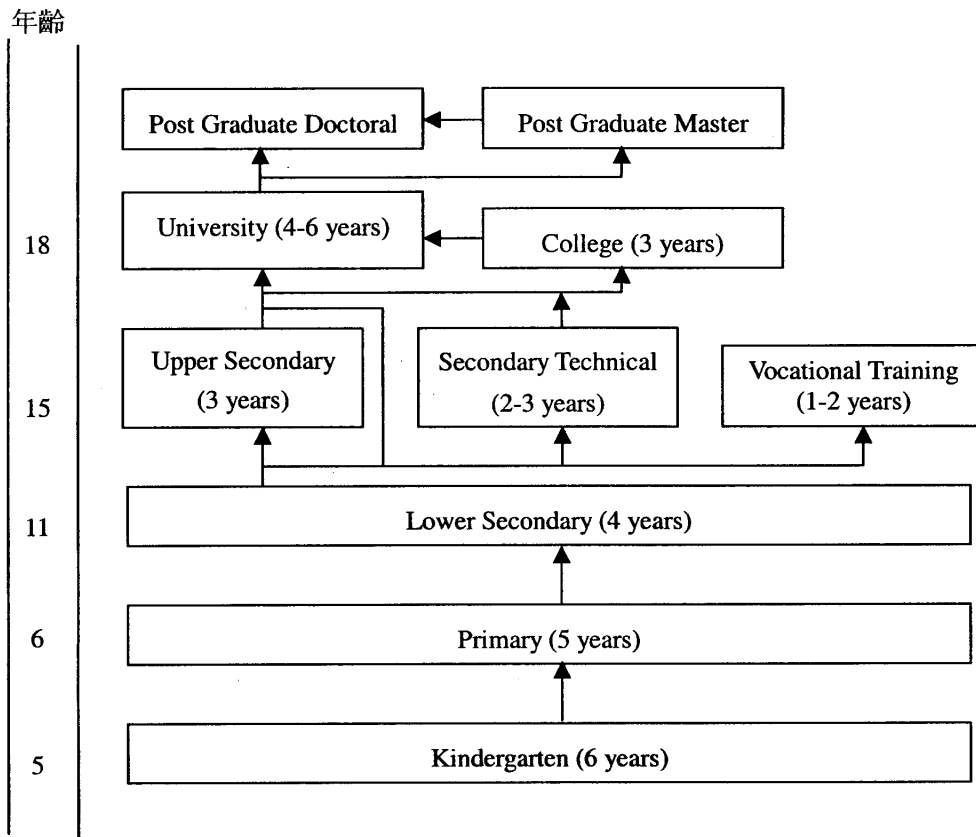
年齢

Post Graduate Doctoral

Post Graduate Master

18

University (4-6 years)

College (3 years)

Upper Secondary (3 years)

Secondary Technical (2-3 years)

Vocational Training (1-2 years)

15

11

Lower Secondary (4 years)

6

Primary (5 years)

5

Kindergarten (6 years)